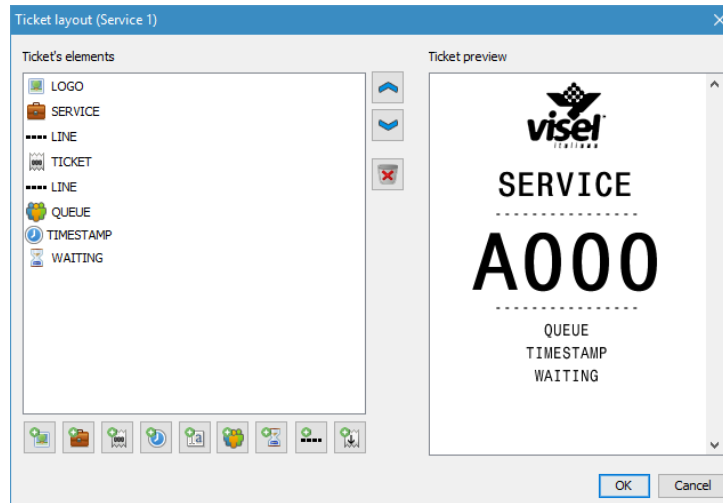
Ticket layout (Service 1)

Ticket's elements

LOGO
SERVICE
LINE
TICKET
LINE
QUEUE
TIMESTAMP
WAITING

Ticket preview

visel
italiana

SERVICE
----------------
A000
----------------
QUEUE
TIMESTAMP
WAITING

OK
Cancel